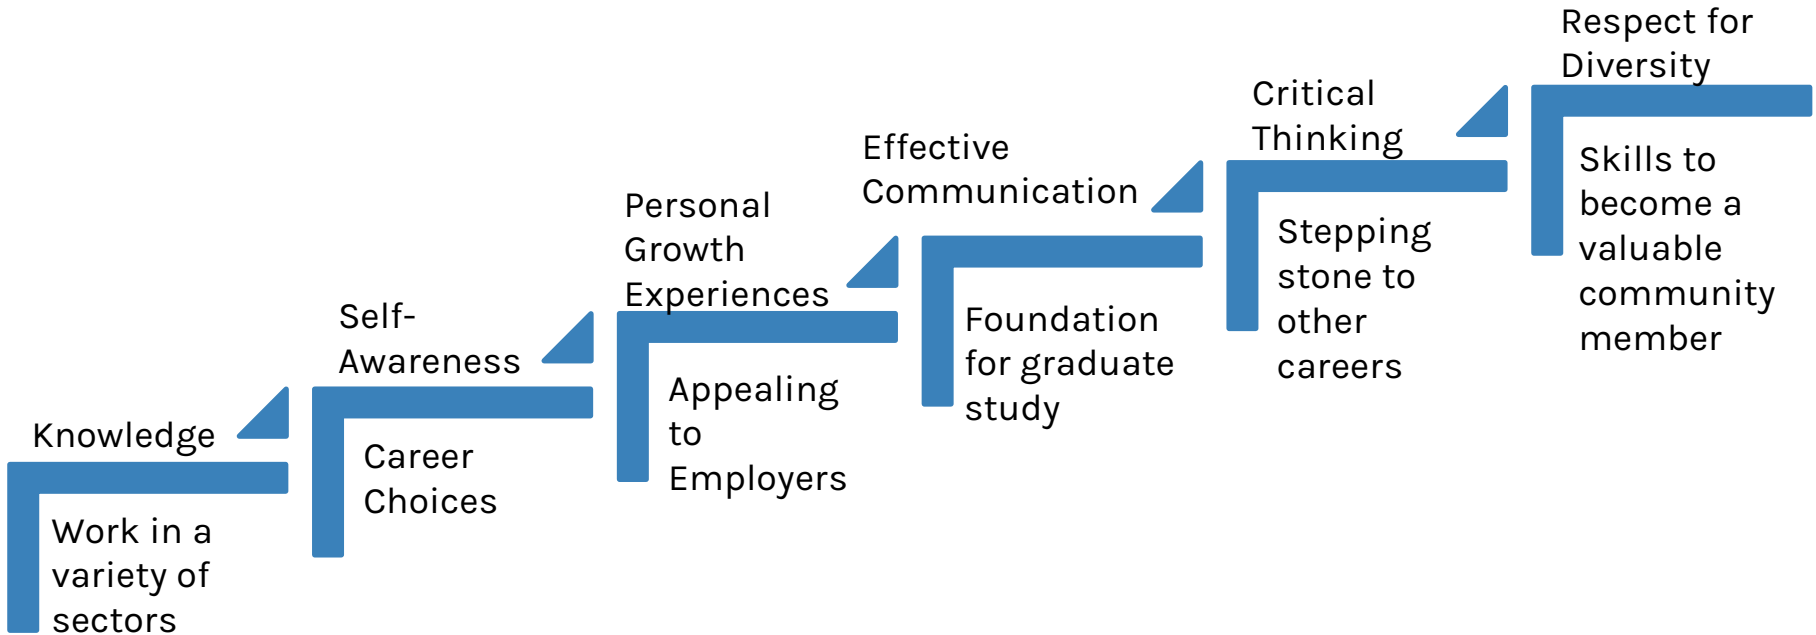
Knowledge

Work in a variety of sectors

Self-Awareness

Career Choices

Personal Growth Experiences

Appealing to Employers

Effective Communication

Foundation for graduate study

Critical Thinking

Stepping stone to other careers

Respect for Diversity

Skills to become a valuable community member